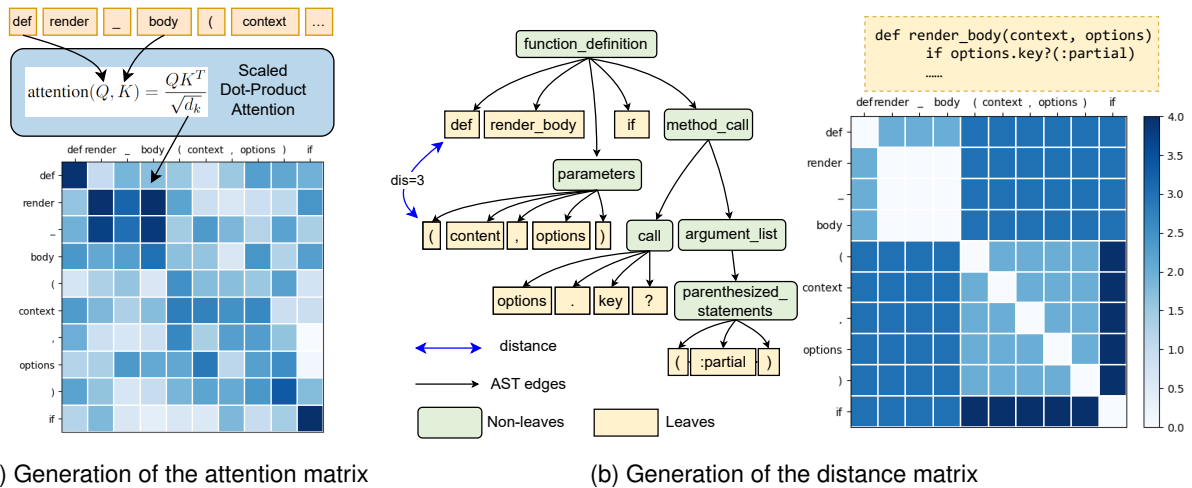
def render _ body ( context …

$\text{attention}(Q, K) = \frac{QK^T}{\sqrt{d_k}}$

Scaled Dot-Product Attention

def render _ body ( context , options ) if

def
render
_
body
(
context
,
options
)
if

function_definition

def render_body if method_call

dis=3

parameters

( content , options )

call argument_list

options . key ?

parenthesized_ statements

( :partial )

distance

AST edges

Non-leaves

Leaves

def render_body(context, options)
if options.key?(:partial)
……

def render _ body ( context , options ) if

def
render
_
body
(
context
,
options
)
if

4.0
3.5
3.0
2.5
2.0
1.5
1.0
0.5
0.0

) Generation of the attention matrix

(b) Generation of the distance matrix